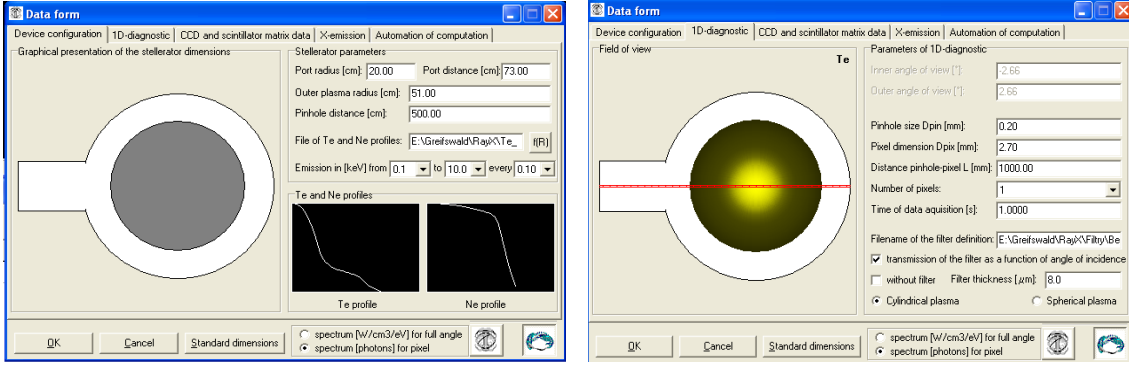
Data form

Device configuration | 1D-diagnostic | CCD and scintillator matrix data | X-emission | Automation of computation

Graphical presentation of the stellerator dimensions

Stellerator parameters
Port radius [cm]: 20.00 Port distance [cm]: 73.00
Outer plasma radius [cm]: 51.00
Pinhole distance [cm]: 500.00
File of Te and Ne profiles: E:\Greifswald\RayX\Te_ f(R)
Emission in [keV] from 0.1 to 10.0 every 0.10

Te and Ne profiles
Te profile Ne profile

OK Cancel Standard dimensions
spectrum [W/cm3/eV] for full angle
spectrum [photons] for pixel

Data form

Device configuration | 1D-diagnostic | CCD and scintillator matrix data | X-emission | Automation of computation

Field of view
Te

Parameters of 1D-diagnostic
Inner angle of view [°]: -2.66
Outer angle of view [°]: 2.66

Pinhole size Dpin [mm]: 0.20
Pixel dimension Dpix [mm]: 2.70
Distance pinhole-pixel L [mm]: 1000.00
Number of pixels: 1
Time of data aquisition [s]: 1.0000

Filename of the filter definition: E:\Greifswald\RayX\Filtry\Be
transmission of the filter as a function of angle of incidence
without filter Filter thickness [μm]: 8.0
Cylindrical plasma Spherical plasma

OK Cancel Standard dimensions
spectrum [W/cm3/eV] for full angle
spectrum [photons] for pixel